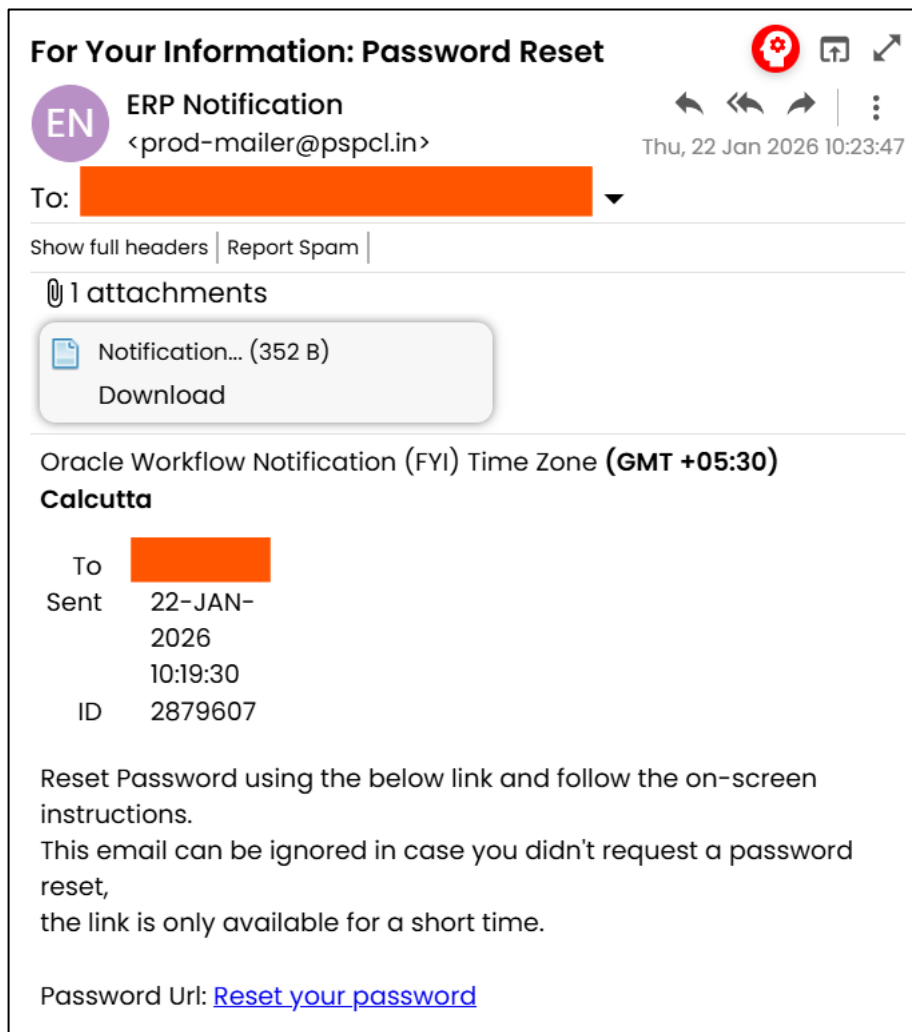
For Your Information: Password Reset

EN

ERP Notification
<prod-mailer@pspcl.in>

Thu, 22 Jan 2026 10:23:47

To:

Show full headers | Report Spam

1 attachments

Notification... (352 B)
Download

Oracle Workflow Notification (FYI) Time Zone **(GMT +05:30) Calcutta**

| | |
|---|---|
| To | |
| Sent | 22-JAN-2026 10:19:30 |
| ID | 2879607 |

Reset Password using the below link and follow the on-screen instructions.
This email can be ignored in case you didn't request a password reset,
the link is only available for a short time.

Password Url: Reset your password